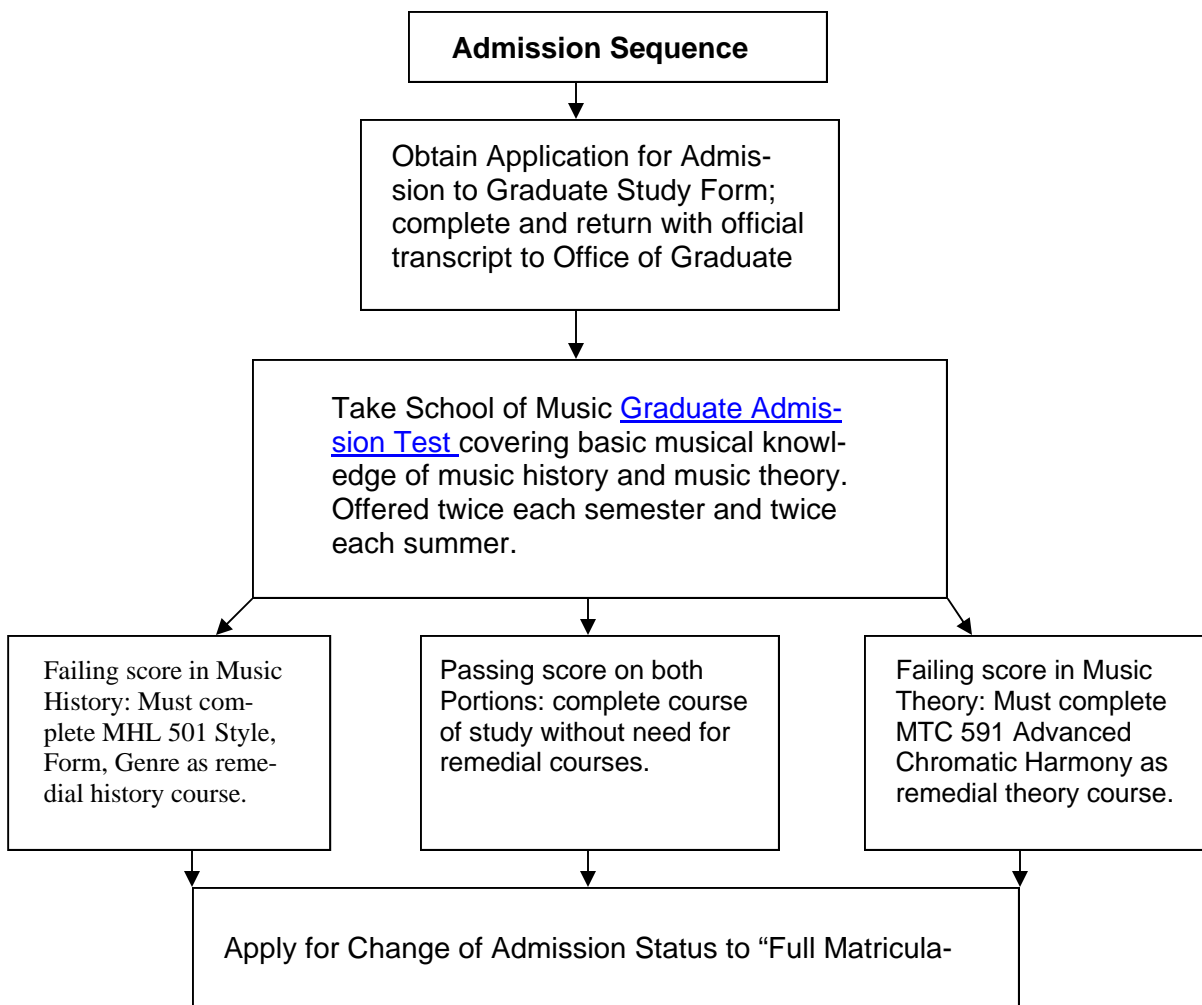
Admission Sequence

Obtain Application for Admission to Graduate Study Form; complete and return with official transcript to Office of Graduate

Take School of Music Graduate Admission Test covering basic musical knowledge of music history and music theory. Offered twice each semester and twice each summer.

Failing score in Music History: Must complete MHL 501 Style, Form, Genre as remedial history course.

Passing score on both Portions: complete course of study without need for remedial courses.

Failing score in Music Theory: Must complete MTC 591 Advanced Chromatic Harmony as remedial theory course.

Apply for Change of Admission Status to "Full Matricula-